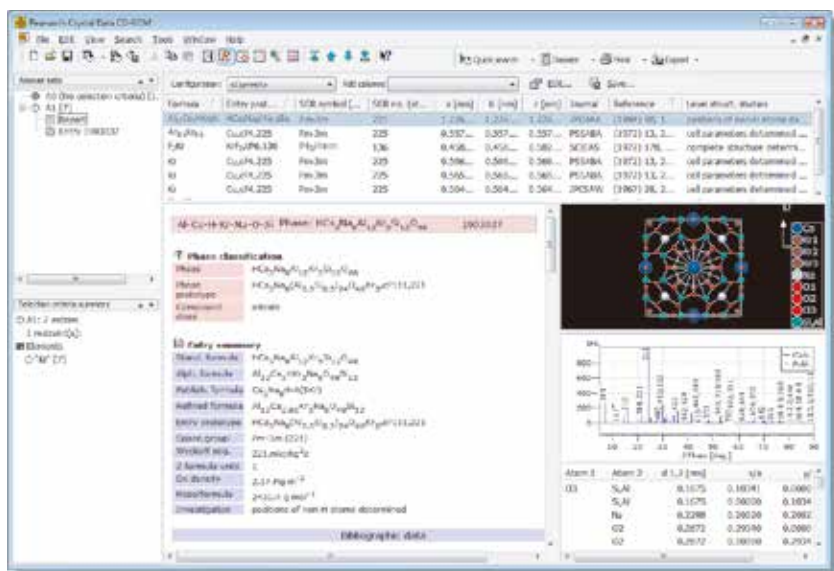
Pearson's Crystal Data CD-ROM

File Edit View Search Tools Window Help

Quick search · Viewer · Print · Export

Answer sets

Configuration: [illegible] Add column:

Edit... Save...

| Formula | Entry prot... | SGR symbol [...] | SGR no. [st...] | a [nm] | b [nm] | c [nm] | Journal | Reference | Layer struct. studies |
|---|---|---|---|---|---|---|---|---|---|
| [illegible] | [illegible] | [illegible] | 221 | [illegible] | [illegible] | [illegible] | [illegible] | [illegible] | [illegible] |
| $Al_3Ni_2$ | $Cu_3Au,225$ | Fm-3m | 225 | 0.357... | 0.357... | 0.357... | PSSABA | (1972) 13, 2... | cell parameters determined ... |
| FeAl | $Al_3Ni,136$ | P4/mnm | 136 | 0.458... | 0.458... | 0.582... | SCEAS | (1972) 178, ... | complete structure determi... |
| Ki | $Cu_3Au,225$ | Fm-3m | 225 | 0.506... | 0.506... | 0.568... | PSSABA | (1972) 13, 2... | cell parameters determined ... |
| Ki | $Cu_3Au,225$ | Fm-3m | 225 | 0.565... | 0.565... | 0.565... | PSSABA | (1972) 13, 2... | cell parameters determined ... |
| Ki | $Cu_3Au,225$ | Fm-3m | 225 | 0.504... | 0.504... | 0.504... | JPCSAW | (1967) 28, 2... | cell parameters determined ... |

Selection criteria summary
Al: 2 entries
1 restraint(s)
Elements
"Al" (7)

Al-Ca-H-K-Na-O-Si Phase: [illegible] 1902027

Phase classification
Phase
Phase prototype
Compound class: silicate

Entry summary
Stand. formula
Alph. formula
Anhydr. formula
Refined formula
Entry prototype
Space group: Pm-3m (221)
Wyckoff seq.
Z formula units: 1
Calc density: 2.17 Mg/m³
Mass/formula
Investigation: positions of non-H atoms determined

Bibliographic data

| Atom 1 | Atom 2 | d 1,2 [nm] | x/a | y/ |
|---|---|---|---|---|
| O3 | Si,Al | 0.1575 | 0.16741 | 0.0000 |
|  | Si,Al | 0.1575 | 0.16030 | 0.1834 |
|  | Na | 0.2288 | 0.26028 | 0.2882 |
|  | O2 | 0.2672 | 0.29040 | 0.0000 |
|  | O2 | 0.2672 | 0.36930 | 0.2934 |